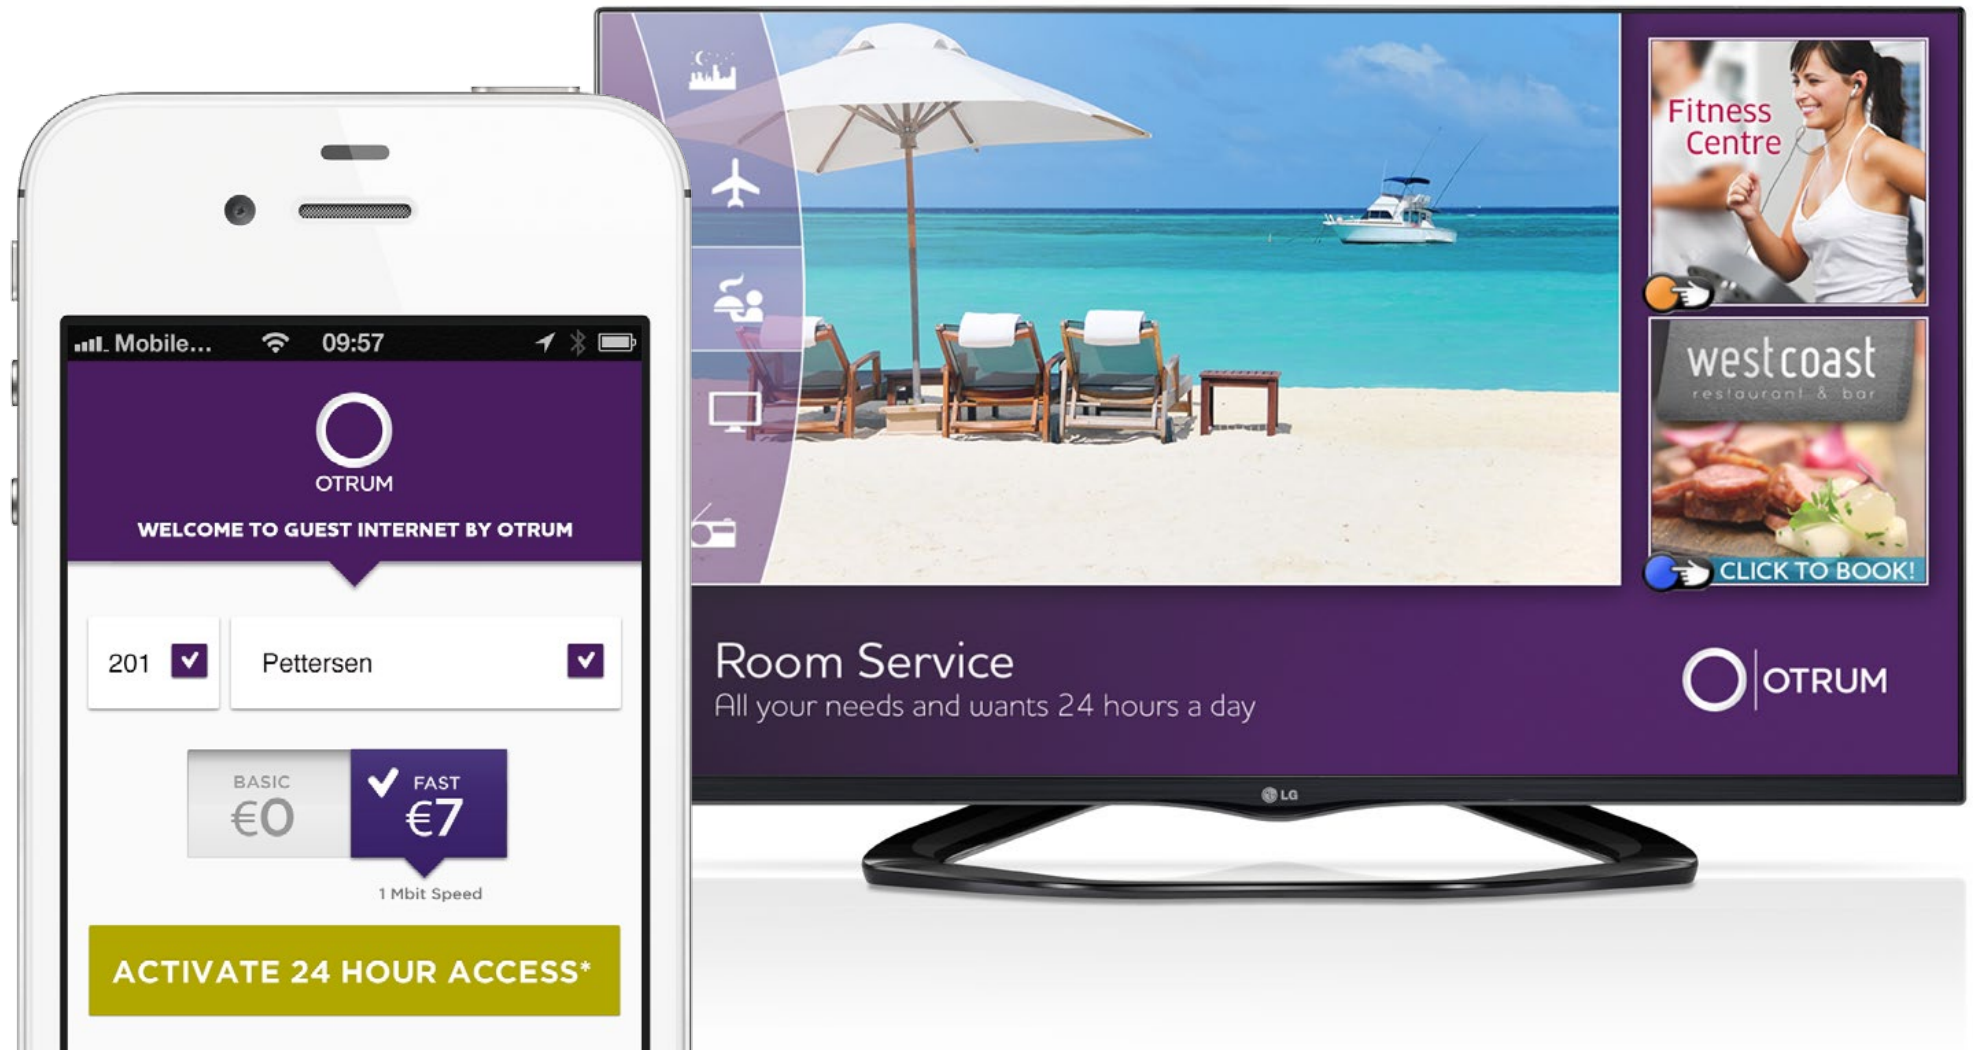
Mobile... 09:57

OTRUM

WELCOME TO GUEST INTERNET BY OTRUM

201

Pettersen

BASIC
€0

FAST
€7

1 Mbit Speed

ACTIVATE 24 HOUR ACCESS*

Fitness Centre

westcoast
restaurant & bar

CLICK TO BOOK!

Room Service
All your needs and wants 24 hours a day

OTRUM

LG